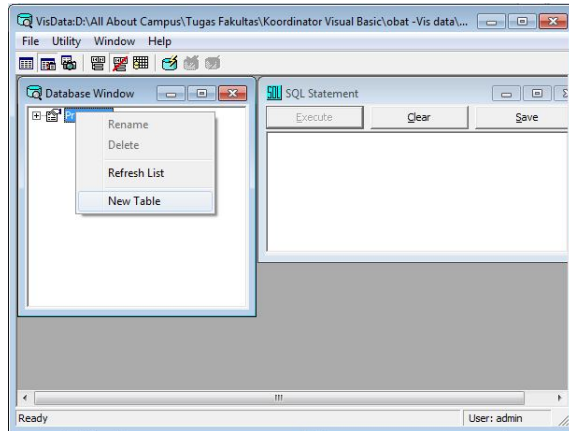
VisData:D:\All About Campus\Tugas Fakultas\Koordinator Visual Basic\obat -Vis data\...

File Utility Window Help

Database Window

Rename
Delete
Refresh List
New Table

SQL Statement

Execute
Clear
Save

Ready
User: admin